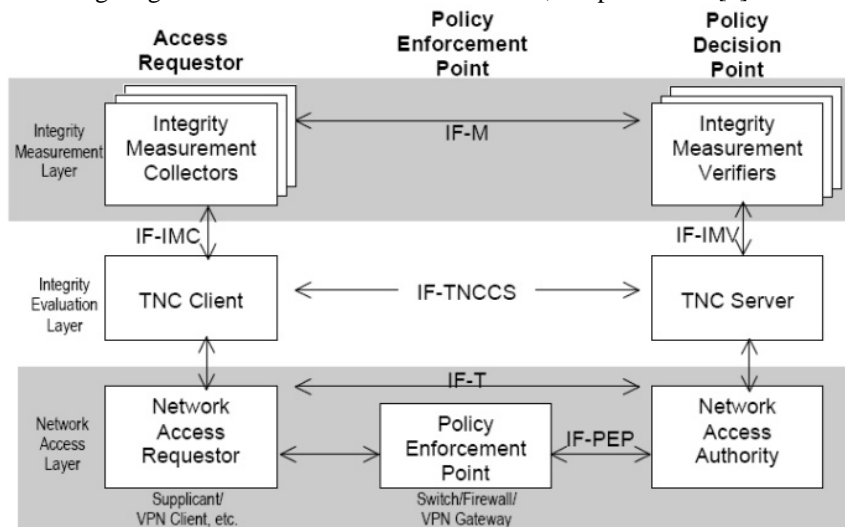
Access Requestor

Policy Enforcement Point

Policy Decision Point

Integrity Measurement Layer

Integrity Measurement Collectors

IF-M

Integrity Measurement Verifiers

IF-IMC

IF-IMV

Integrity Evaluation Layer

TNC Client

IF-TNCCS

TNC Server

IF-T

Network Access Layer

Network Access Requestor

Policy Enforcement Point

IF-PEP

Network Access Authority

Supplicant/ VPN Client, etc.

Switch/Firewall/ VPN Gateway